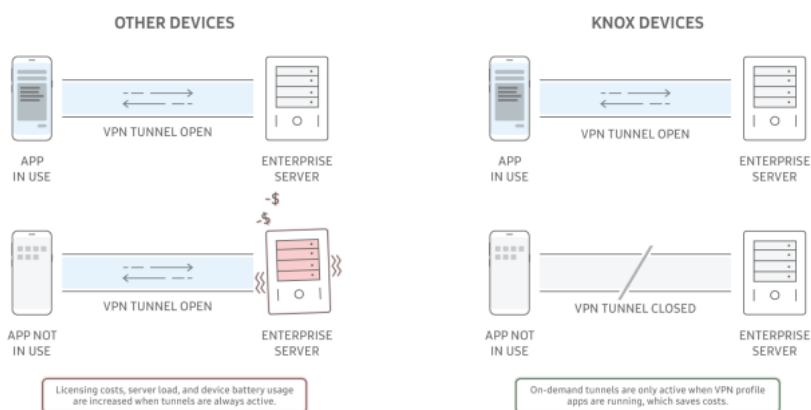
OTHER DEVICES

VPN TUNNEL OPEN

APP IN USE

ENTERPRISE SERVER

-$
-$

VPN TUNNEL OPEN

APP NOT IN USE

ENTERPRISE SERVER

Licensing costs, server load, and device battery usage are increased when tunnels are always active.

KNOX DEVICES

VPN TUNNEL OPEN

APP IN USE

ENTERPRISE SERVER

VPN TUNNEL CLOSED

APP NOT IN USE

ENTERPRISE SERVER

On-demand tunnels are only active when VPN profile apps are running, which saves costs.